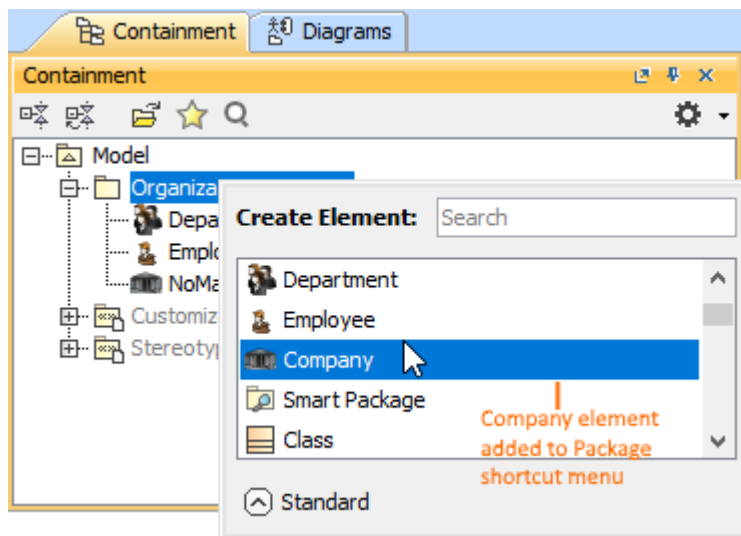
Containment Diagrams

Containment

Model
Organiza
Depa
Emplo
NoMa
Customiz
Stereotyp

Create Element: Search

Department
Employee
Company
Smart Package
Class

Company element added to Package shortcut menu

Standard